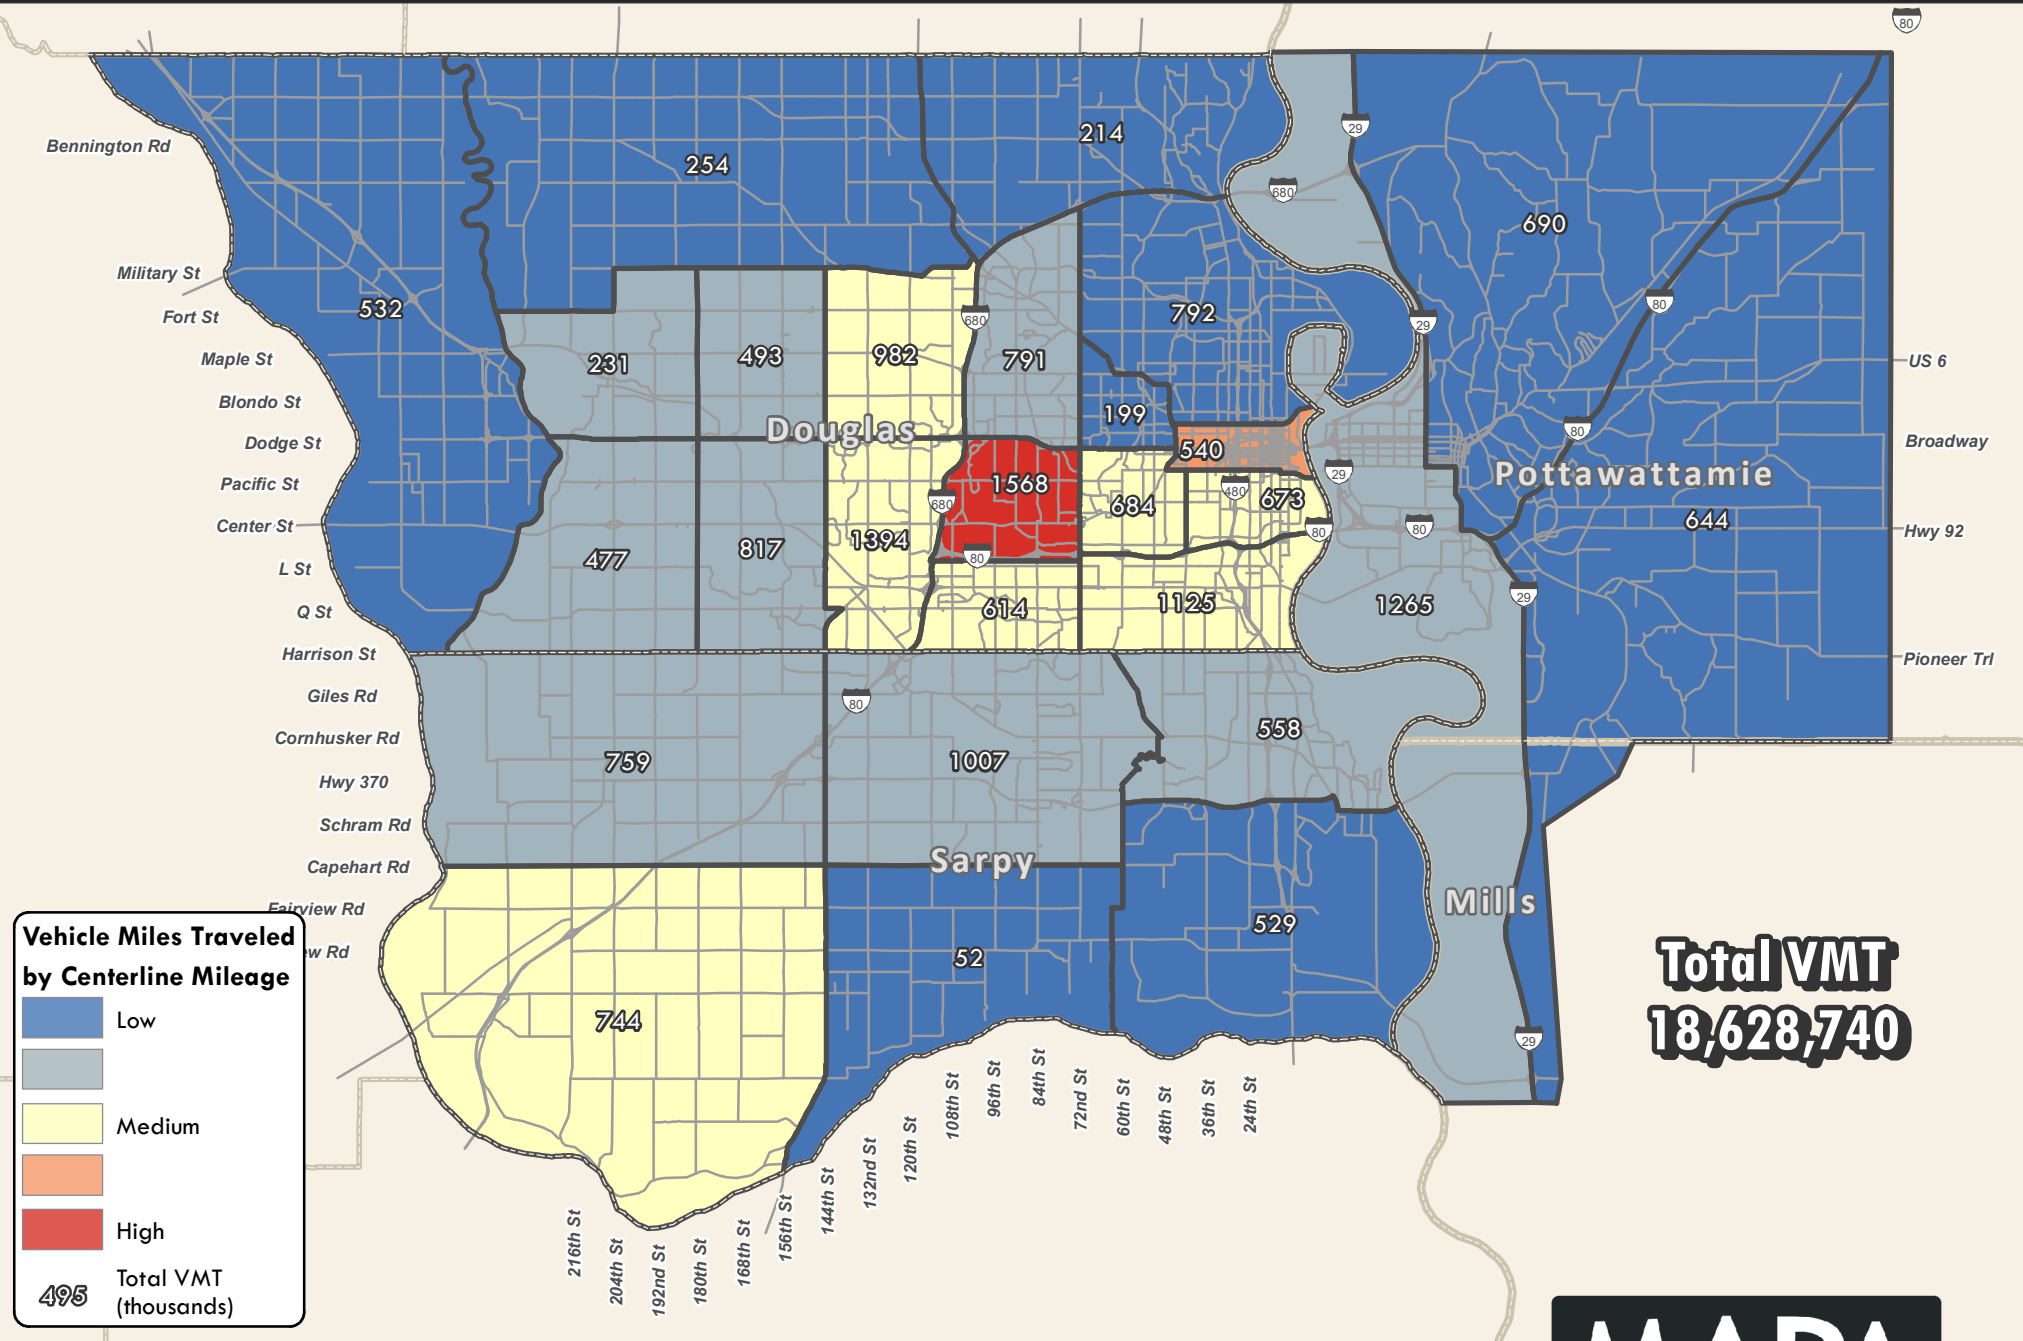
Bennington Rd
Military St
Fort St
Maple St
Blondo St
Dodge St
Pacific St
Center St
L St
Q St
Harrison St
Giles Rd
Cornhusker Rd
Hwy 370
Schram Rd
Capehart Rd
Fairview Rd
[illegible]w Rd

254
214
532
231
493
982
791
792
690
199
540
1568
684
673
477
817
1394
614
1125
1265
644
759
1007
558
744
52
529

Douglas
Pottawattamie
Sarpy
Mills

80
29
680
29
80
29
680
80
480
29
80
80
680
80
29
80
29

US 6
Broadway
Hwy 92
Pioneer Trl

216th St
204th St
192nd St
180th St
168th St
156th St
144th St
132nd St
120th St
108th St
96th St
84th St
72nd St
60th St
48th St
36th St
24th St

Total VMT
18,628,740

Vehicle Miles Traveled by Centerline Mileage
Low
Medium
High
495 Total VMT (thousands)

MAPA